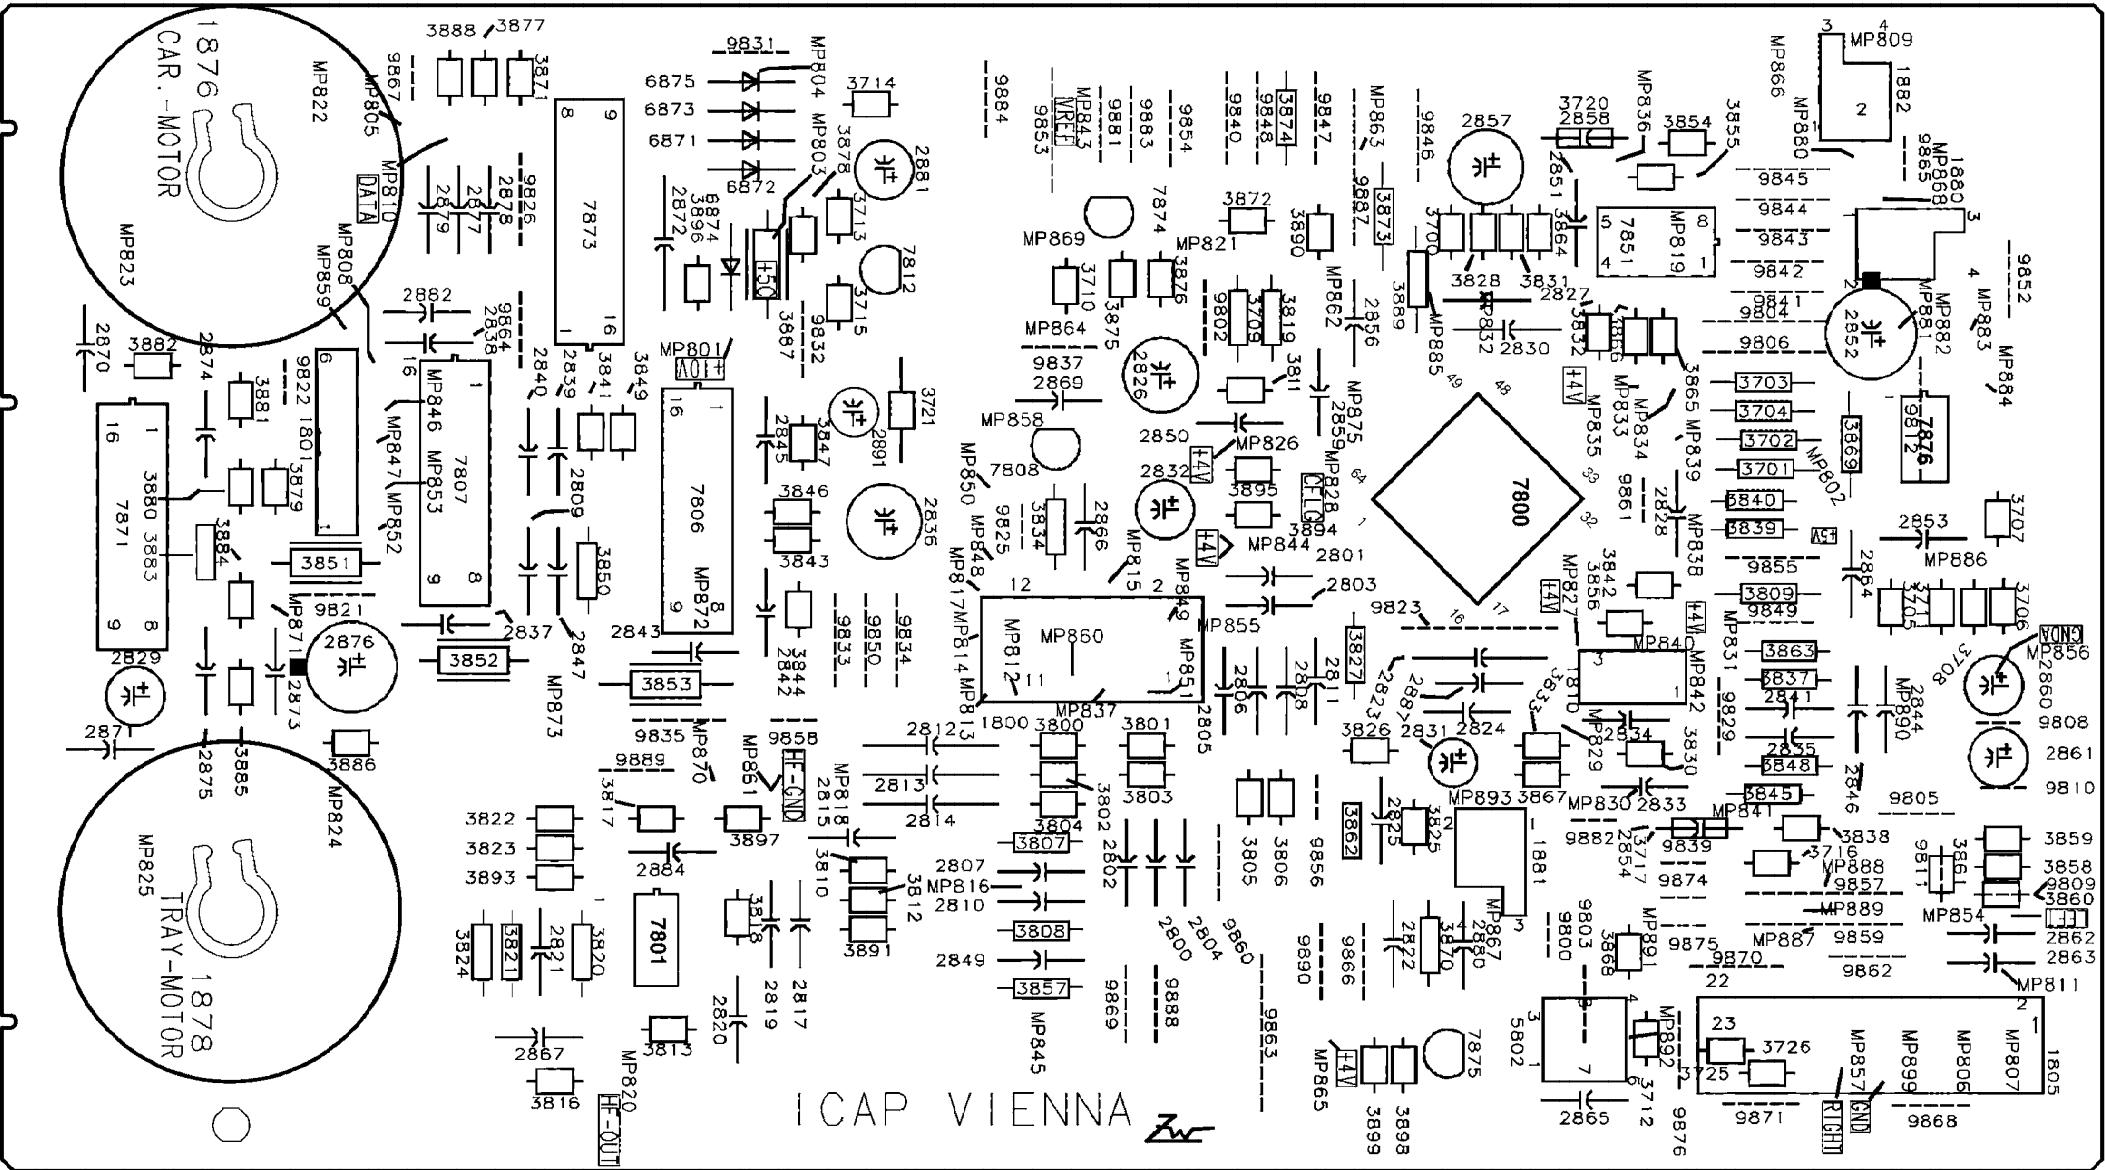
1876 CAR.-MOTOR
MP822
MP823
MP805
9867
MP810
DATA
MP808
MP859
3888
3877
3871
9831
MP804
6875
6873
6871
6872
MP803
3714
3878
2881
7873
2879
2877
2878
9826
2872
6874
3896
7812
3713
3715
+5C
3887
9832
9884
9853
MP843
VREF
9881
9883
9854
7874
MP869
3872
3890
MP821
3710
3876
3875
MP864
9840
9848
3874
9847
MP863
9887
3873
9846
2857
3720
2858
MP836
3854
3855
MP866
MP809
1882
2
MP880
9865
MP868
1880
9845
9844
9843
9842
7851
MP819
3700
3828
3831
3864
2851
MP862
3889
MP885
MP832
2827
2830
9852
MP882
MP881
2852
MP883
MP884
9804
9806
9841
2870
3882
2874
3881
2882
2838
9864
9822
1801
MP846
7807
MP847
MP853
MP852
3851
9821
MP871
2876
2873
2829
2871
2875
3885
3886
MP824
7871
3880
3883
3884
3879
2840
2839
3841
3849
MP801
+10V
7806
MP872
2809
3850
2837
2847
2843
MP873
3853
3852
2845
3847
2891
3721
3846
3843
2836
3844
2842
9833
9850
9834
9835
MP870
MP861
9858
HF-GND
MP818
2815
9889
3817
3897
3822
3823
3893
2884
MP825
1878 TRAY-MOTOR
3824
3821
2821
3820
7801
3818
2819
2817
2820
3810
3812
3891
2867
3813
3816
MP820
HF-OUT
ICAP VIENNA
9837
2869
2826
MP858
7808
MP850
9825
3834
2866
MP815
MP848
MP817
MP814
MP812
MP860
MP851
MP849
MP813
1800
MP837
3800
3801
3802
3803
3804
2805
2812
2813
2814
3807
2807
MP816
2810
2802
2800
2804
3808
2849
3857
MP845
9869
9888
9860
9863
9802
3709
3819
3811
2856
2850
MP826
2832
+4V
3895
3894
MP875
2859
MP828
CFLG
MP844
2801
2803
MP855
2806
2808
2811
3827
2823
2824
2831
3826
3805
3806
9856
3862
2825
3825
MP893
1881
9890
9866
2822
3870
2880
MP867
7800
9823
+4V
MP827
3842
3856
MP833
MP835
MP834
MP839
3865
3866
2828
MP838
9861
MP802
3703
3704
3702
3701
3840
3839
3869
7876
9812
+5V
2853
3707
MP886
2864
9855
3809
9849
3711
3705
3706
3708
GNDA
MP856
2860
9808
2861
9810
MP840
MP842
MP831
3863
3837
2841
MP890
2844
9829
3829
3830
2834
2835
3848
3845
2846
9805
3867
MP830
2833
MP841
3838
3716
9882
2854
3717
9839
9874
9811
3861
3859
3858
9809
3860
MP888
9857
MP889
MP854
9803
9800
3868
MP891
9875
MP887
9859
9870
22
9862
2862
2863
MP811
5802
MP892
3712
2865
9876
7875
MP865
+4V
3899
3898
23
3726
3725
9871
MP857
RIGHT
GND
MP899
MP806
MP807
1805
9868